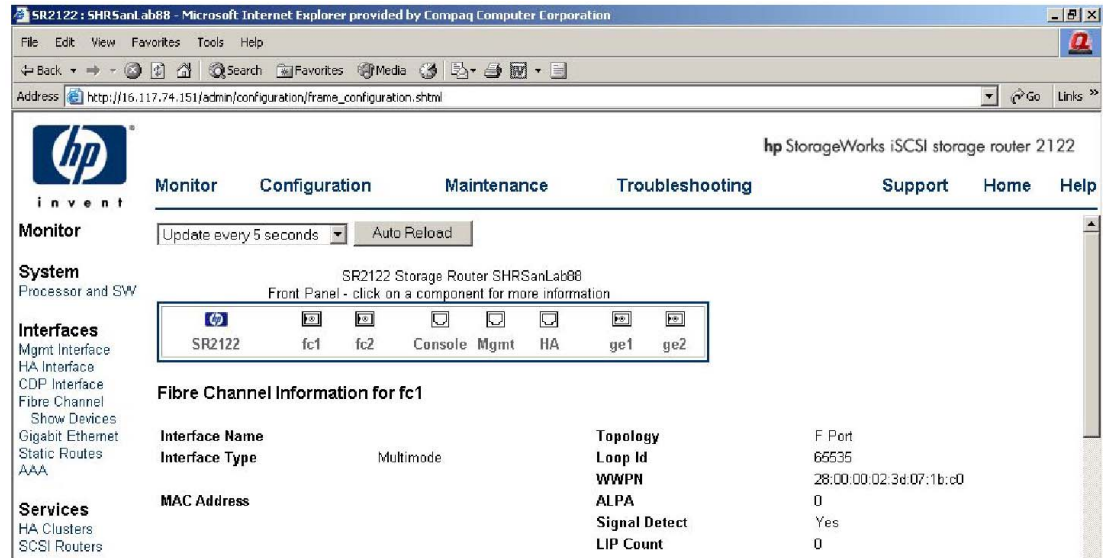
SR2122 : SHRSanLab88 - Microsoft Internet Explorer provided by Compaq Computer Corporation

File Edit View Favorites Tools Help

Back Search Favorites Media

Address http://16.117.74.151/admin/configuration/frame_configuration.shtml

Go Links »

invent

hp StorageWorks iSCSI storage router 2122

Monitor Configuration Maintenance Troubleshooting Support Home Help

Monitor

Update every 5 seconds Auto Reload

System
Processor and SW

SR2122 Storage Router SHRSanLab88
Front Panel - click on a component for more information

SR2122 fc1 fc2 Console Mgmt HA ge1 ge2

Interfaces
Mgmt Interface
HA Interface
CDP Interface
Fibre Channel
Show Devices
Gigabit Ethernet
Static Routes
AAA

Fibre Channel Information for fc1

| | | | |
|---|---|---|---|
| Interface Name | | Topology | F Port |
| Interface Type | Multimode | Loop Id | 65535 |
| | | WWPN | 28:00:00:02:3d:07:1b:c0 |
| MAC Address | | ALPA | 0 |
| | | Signal Detect | Yes |
| | | LIP Count | 0 |

Services
HA Clusters
SCSI Routers